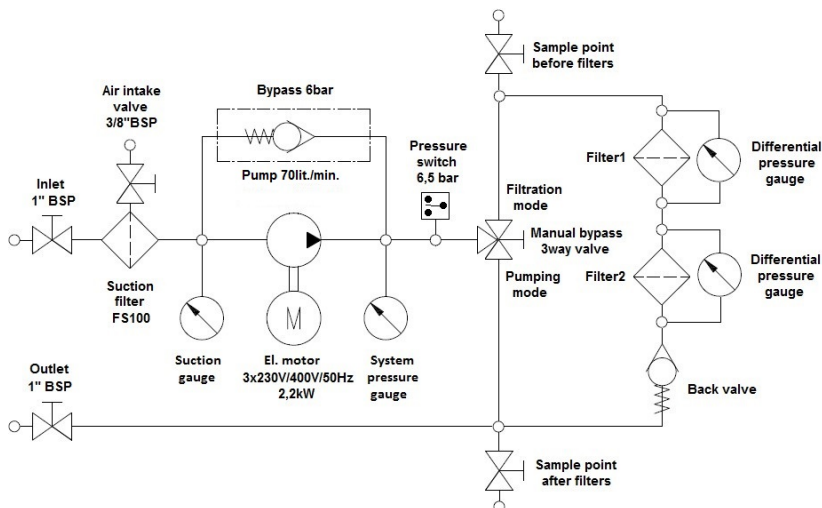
Sample point before filters

Bypass 6bar

Air intake valve 3/8"BSP

Pump 70lit./min.

Pressure switch 6,5 bar

Filter1

Differential pressure gauge

Inlet 1" BSP

Filtration mode

Manual bypass 3way valve

Pumping mode

M

Filter2

Differential pressure gauge

Suction filter FS100

Suction gauge

El. motor 3x230V/400V/50Hz 2,2kW

System pressure gauge

Outlet 1" BSP

Back valve

Sample point after filters